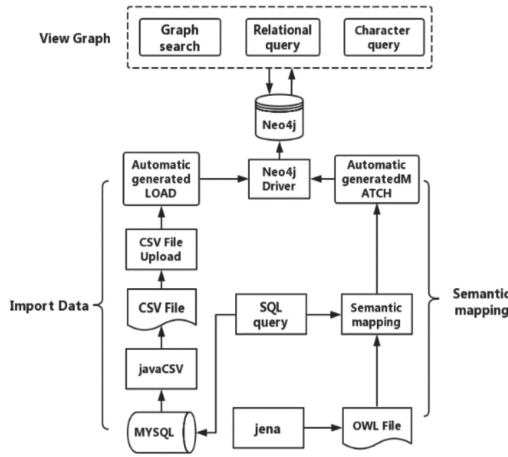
View Graph

Graph search

Relational query

Character query

Neo4j

Automatic generated LOAD

Neo4j Driver

Automatic generatedM ATCH

CSV File Upload

Import Data

CSV File

SQL query

Semantic mapping

Semantic mapping

javaCSV

MYSQL

jena

OWL File